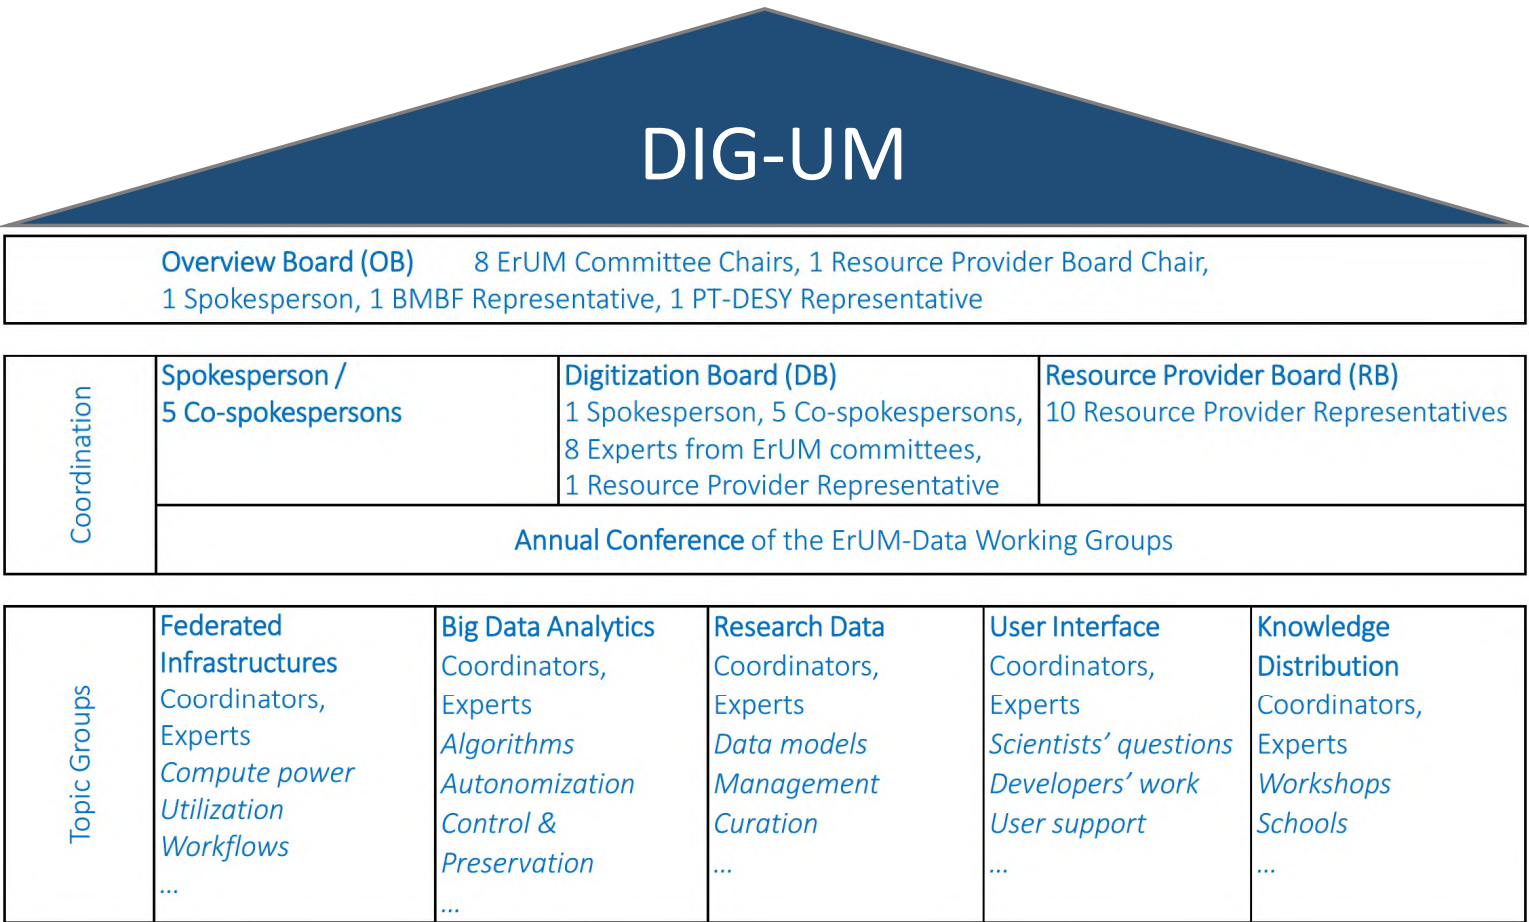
DIG-UM

Overview Board (OB) 8 ErUM Committee Chairs, 1 Resource Provider Board Chair, 1 Spokesperson, 1 BMBF Representative, 1 PT-DESY Representative

Coordination

| Spokesperson / 5 Co-spokespersons | Digitization Board (DB) 1 Spokesperson, 5 Co-spokespersons, 8 Experts from ErUM committees, 1 Resource Provider Representative | Resource Provider Board (RB) 10 Resource Provider Representatives |
|---|---|---|

Annual Conference of the ErUM-Data Working Groups

Topic Groups

| Federated Infrastructures | Big Data Analytics | Research Data | User Interface | Knowledge Distribution |
|---|---|---|---|---|
| Coordinators, Experts | Coordinators, Experts | Coordinators, Experts | Coordinators, Experts | Coordinators, Experts |
| Compute power Utilization Workflows … | Algorithms Autonomization Control & Preservation … | Data models Management Curation … | Scientists' questions Developers' work User support … | Workshops Schools … |